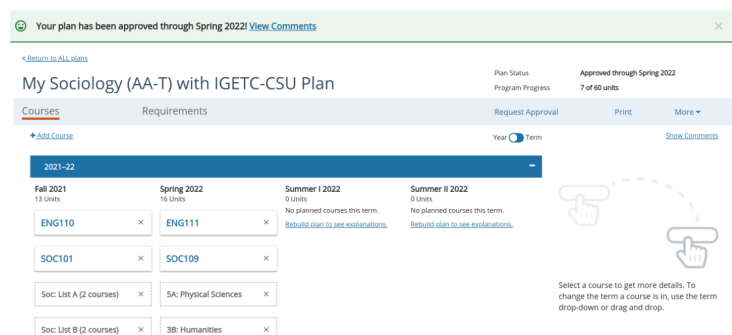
Your plan has been approved through Spring 2022! View Comments ×

« Return to ALL plans

My Sociology (AA-T) with IGETC-CSU Plan

Plan Status Approved through Spring 2022
Program Progress 7 of 60 units

Courses Requirements Request Approval Print More ▾

+ Add Course Year Term Show Comments

2021–22 −

Fall 2021
13 Units

ENG110 ×

SOC101 ×

Soc: List A (2 courses) ×

Soc: List B (2 courses) ×

Spring 2022
16 Units

ENG111 ×

SOC109 ×

5A: Physical Sciences ×

3B: Humanities ×

Summer I 2022
0 Units
No planned courses this term.
Rebuild plan to see explanations.

Summer II 2022
0 Units
No planned courses this term.
Rebuild plan to see explanations.

Select a course to get more details. To change the term a course is in, use the term drop-down or drag and drop.